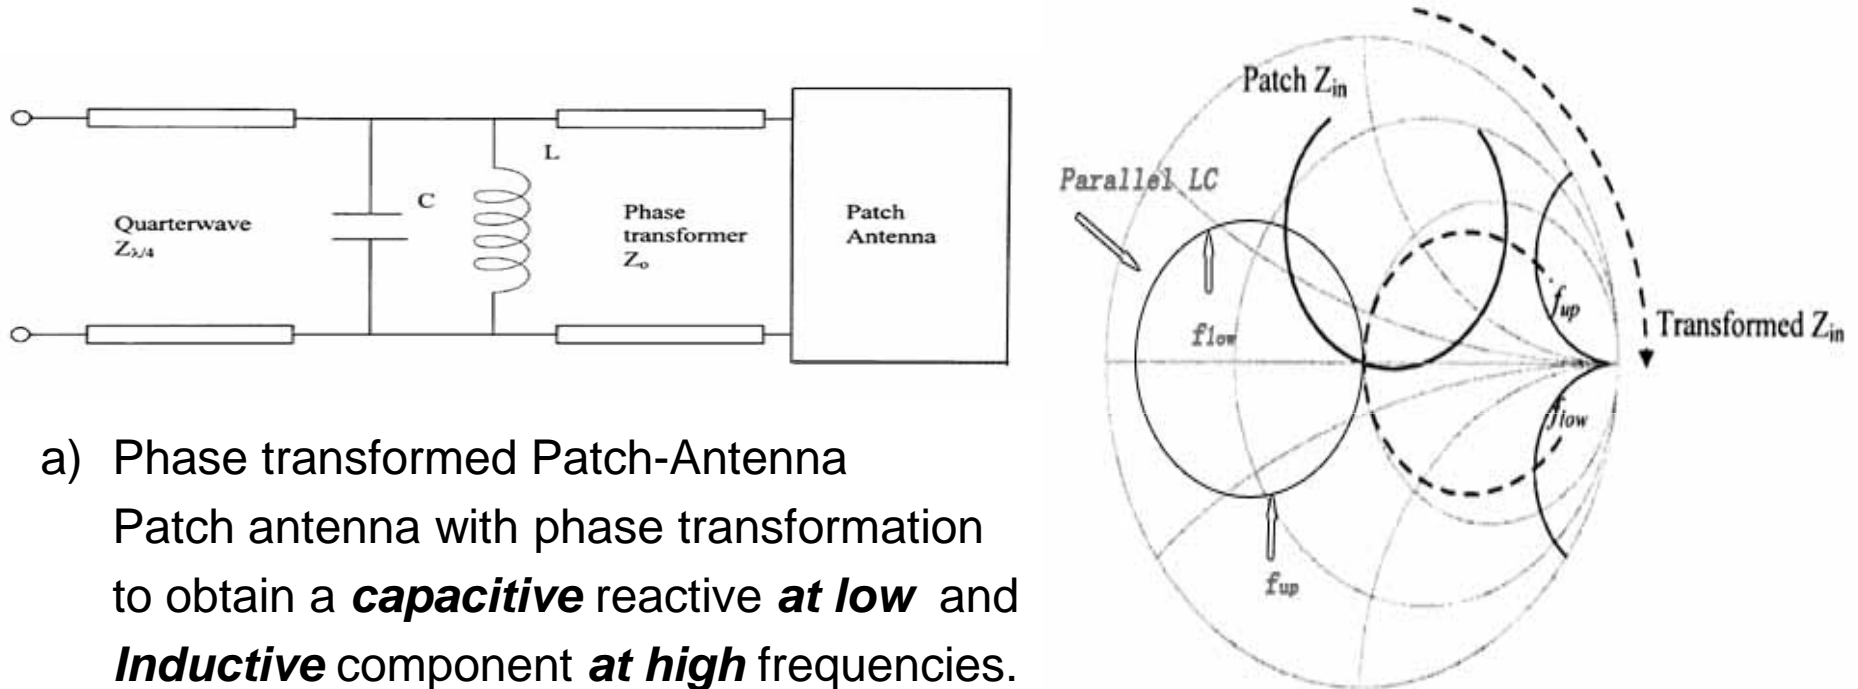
L

C

Quarterwave $Z_{\lambda/4}$

Phase transformer $Z_o$

Patch Antenna

Patch $Z_{in}$

Parallel LC

$f_{low}$

$f_{up}$

Transformed $Z_{in}$

$f_{low}$

$f_{up}$

a) Phase transformed Patch-Antenna
Patch antenna with phase transformation to obtain a ***capacitive*** reactive ***at low*** and ***Inductive*** component ***at high*** frequencies.